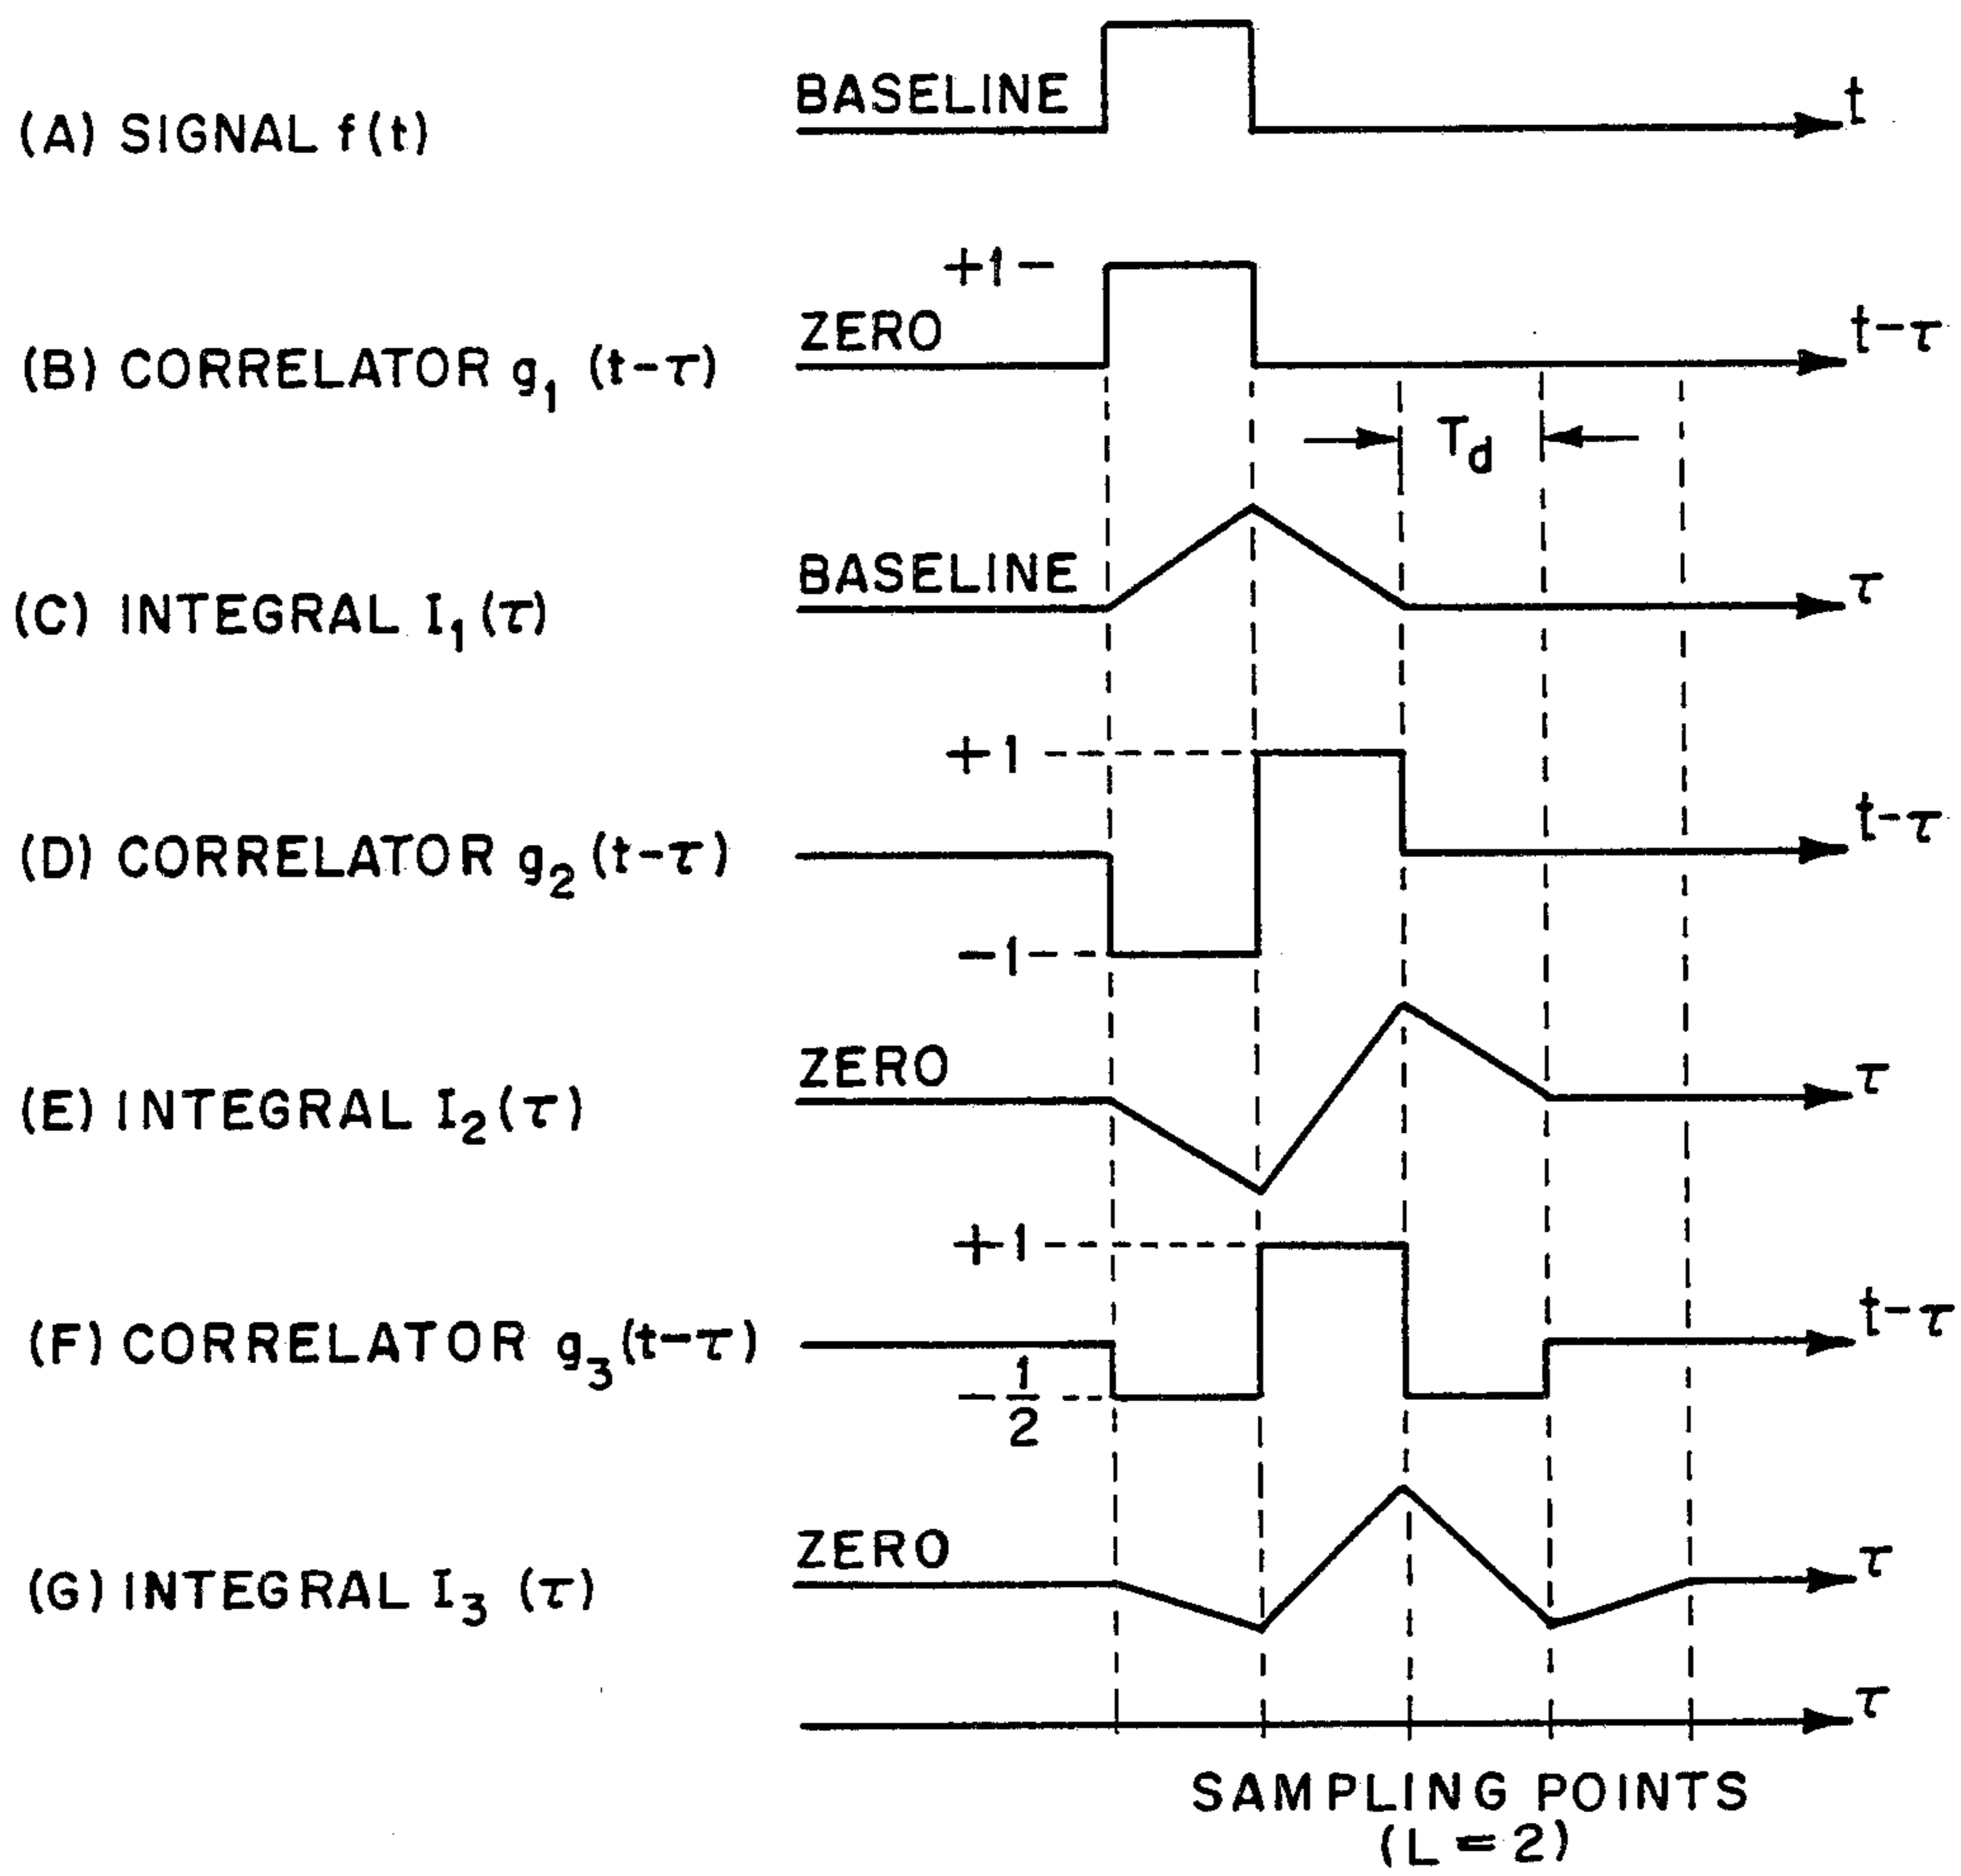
(A) SIGNAL f(t)

BASELINE

t

(B) CORRELATOR $g_1$ $(t-\tau)$

+1

ZERO

$t-\tau$

$T_d$

(C) INTEGRAL $I_1(\tau)$

BASELINE

$\tau$

(D) CORRELATOR $g_2(t-\tau)$

+1

-1

$t-\tau$

(E) INTEGRAL $I_2(\tau)$

ZERO

$\tau$

(F) CORRELATOR $g_3(t-\tau)$

+1

$-\frac{1}{2}$

$t-\tau$

(G) INTEGRAL $I_3$ $(\tau)$

ZERO

$\tau$

$\tau$

SAMPLING POINTS (L=2)